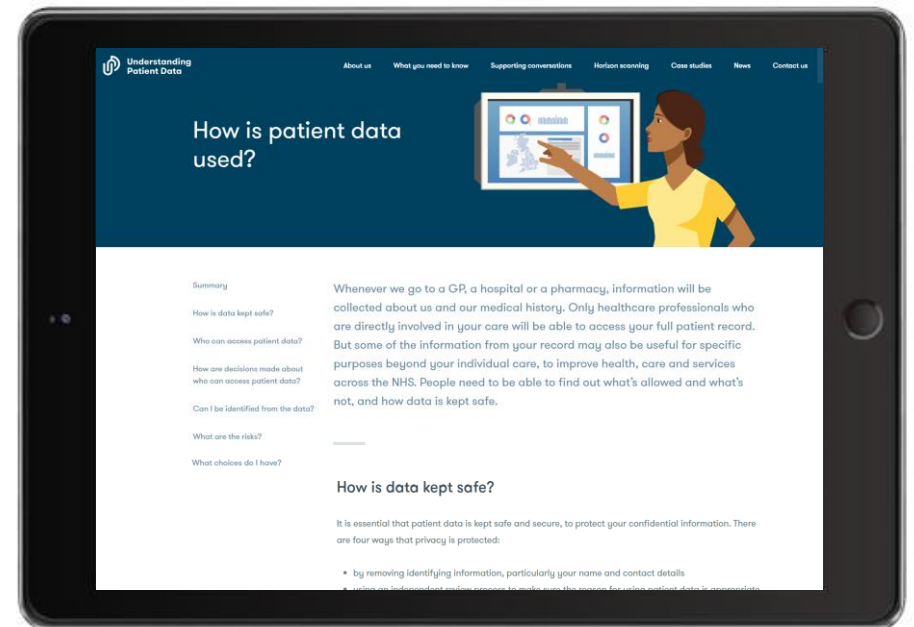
Understanding Patient Data

About us
What you need to know
Supporting conversations
Horizon scanning
Case studies
News
Contact us

How is patient data used?

Summary
How is data kept safe?
Who can access patient data?
How are decisions made about who can access patient data?
Can I be identified from the data?
What are the risks?
What choices do I have?

Whenever we go to a GP, a hospital or a pharmacy, information will be collected about us and our medical history. Only healthcare professionals who are directly involved in your care will be able to access your full patient record. But some of the information from your record may also be useful for specific purposes beyond your individual care, to improve health, care and services across the NHS. People need to be able to find out what's allowed and what's not, and how data is kept safe.

How is data kept safe?

It is essential that patient data is kept safe and secure, to protect your confidential information. There are four ways that privacy is protected:

• by removing identifying information, particularly your name and contact details
• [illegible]